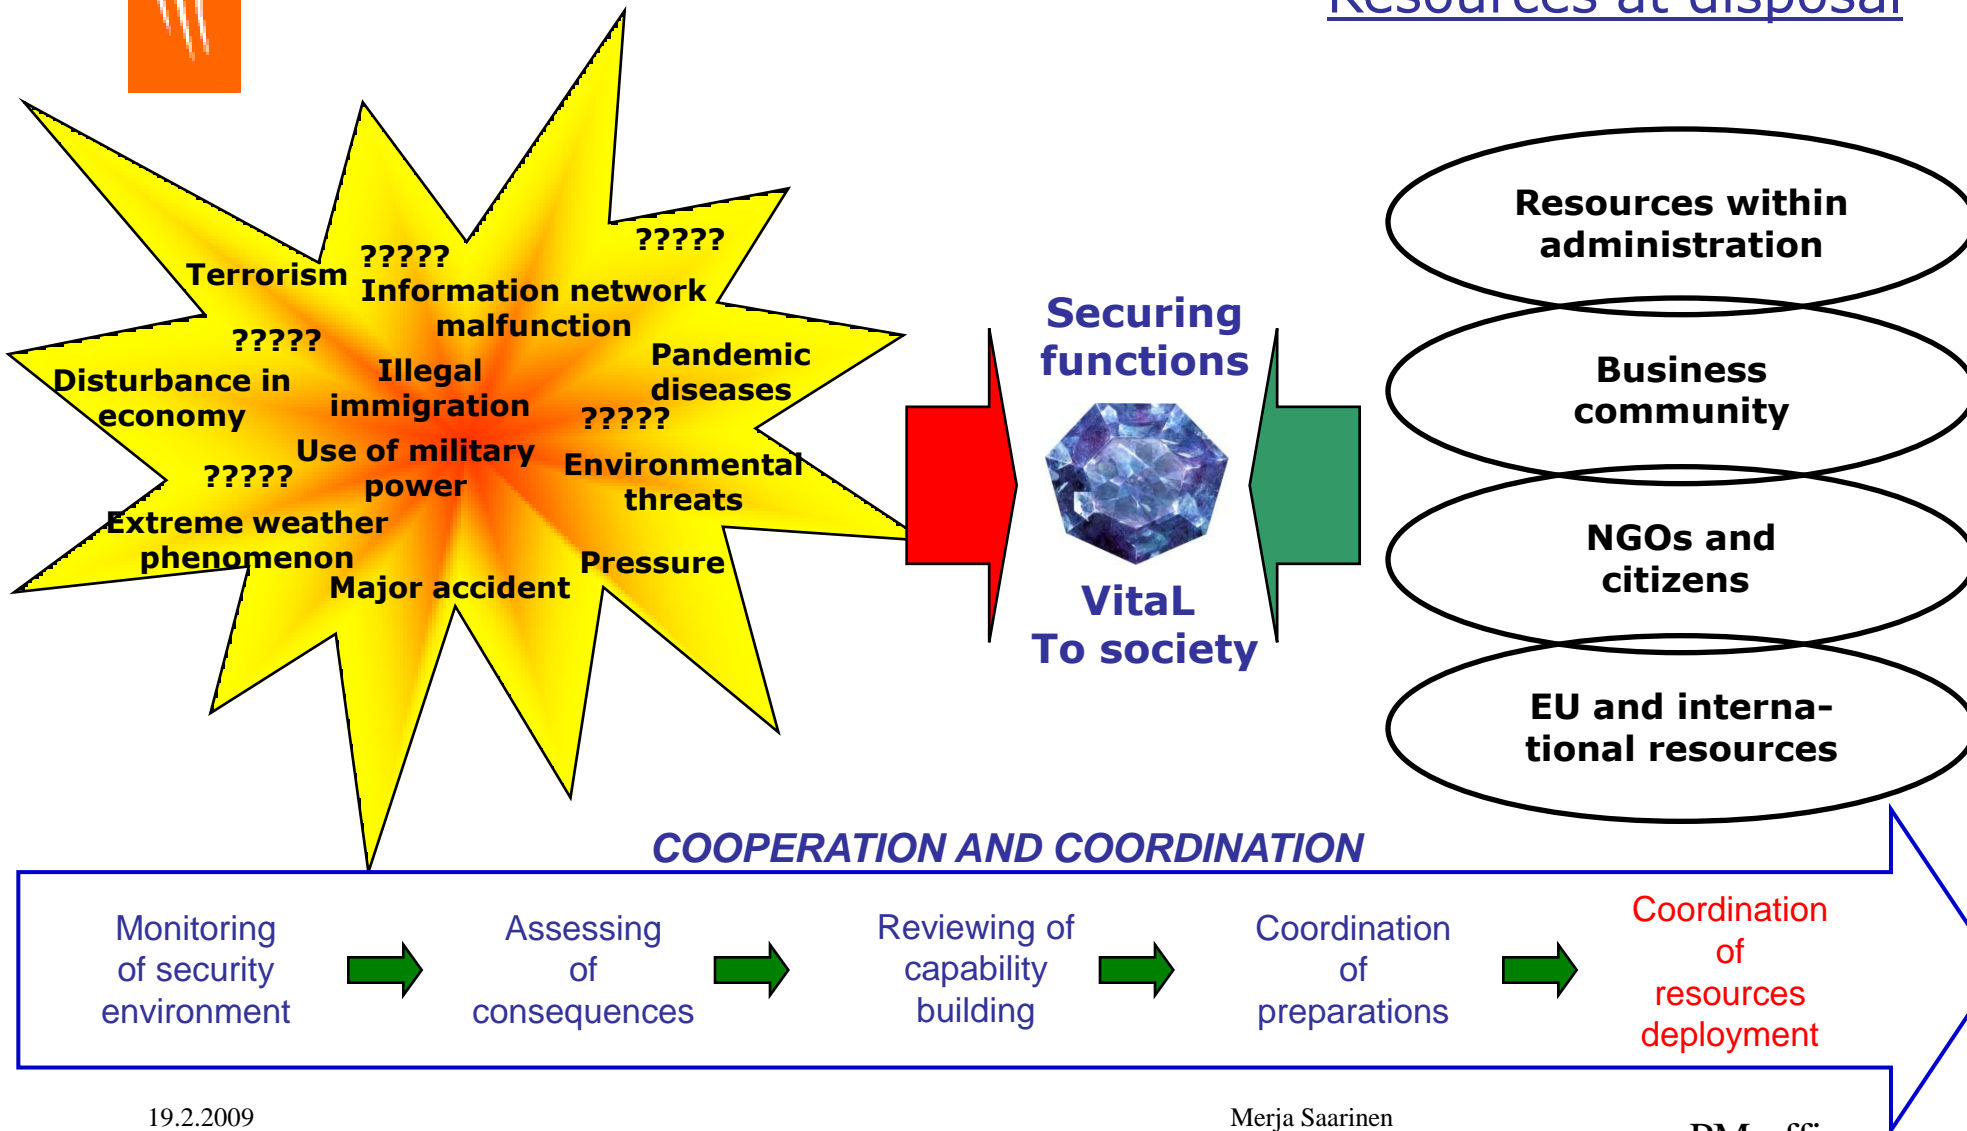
Resources at disposal

Terrorism ?????
?????
Information network malfunction
?????
Disturbance in economy
Illegal immigration
Pandemic diseases
?????
Use of military power
?????
Environmental threats
Extreme weather phenomenon
Pressure
Major accident

Securing functions

VitaL To society

Resources within administration

Business community

NGOs and citizens

EU and international resources

COOPERATION AND COORDINATION

Monitoring of security environment

Assessing of consequences

Reviewing of capability building

Coordination of preparations

Coordination of resources deployment

19.2.2009

Merja Saarinen

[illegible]